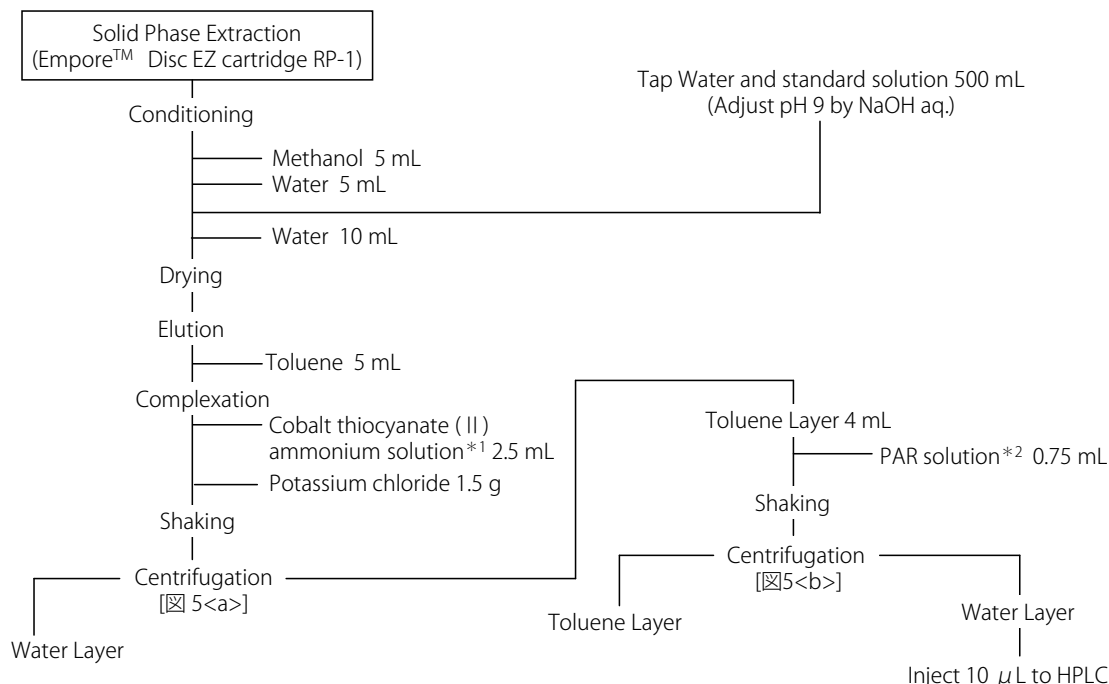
Solid Phase Extraction
(Empore$^{TM}$ Disc EZ cartridge RP-1)

Tap Water and standard solution 500 mL
(Adjust pH 9 by NaOH aq.)

Conditioning

Methanol 5 mL

Water 5 mL

Water 10 mL

Drying

Elution

Toluene 5 mL

Complexation

Cobalt thiocyanate (II) ammonium solution$^{*1}$ 2.5 mL

Potassium chloride 1.5 g

Shaking

Centrifugation
[図 5<a>]

Water Layer

Toluene Layer 4 mL

PAR solution$^{*2}$ 0.75 mL

Shaking

Centrifugation
[図5<b>]

Toluene Layer

Water Layer

Inject 10 $\mu$L to HPLC